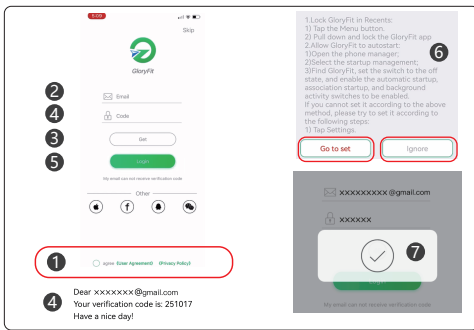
Skip

GloryFit

2
Email

4
Code

3
Get

5
Login

My email can not receive verification code

Other

1
agree 《User Agreement》 《Privacy Policy》

4
Dear ××××××× @gmail.com
Your verification code is: 251017
Have a nice day!

1.Lock GloryFit in Recents:
1) Tap the Menu button.
2) Pull down and lock the GloryFit app
2.Allow GloryFit to autostart:
1)Open the phone manager;
2)Select the startup management;
3)Find GloryFit, set the switch to the off state, and enable the automatic startup, association startup, and background activity switches to be enabled.
If you cannot set it according to the above method, please try to set it according to the following steps:
1) Tap Settings.

6

Go to set
Ignore

×××××××××× @gmail.com
××××××

7

My email can not receive verification code